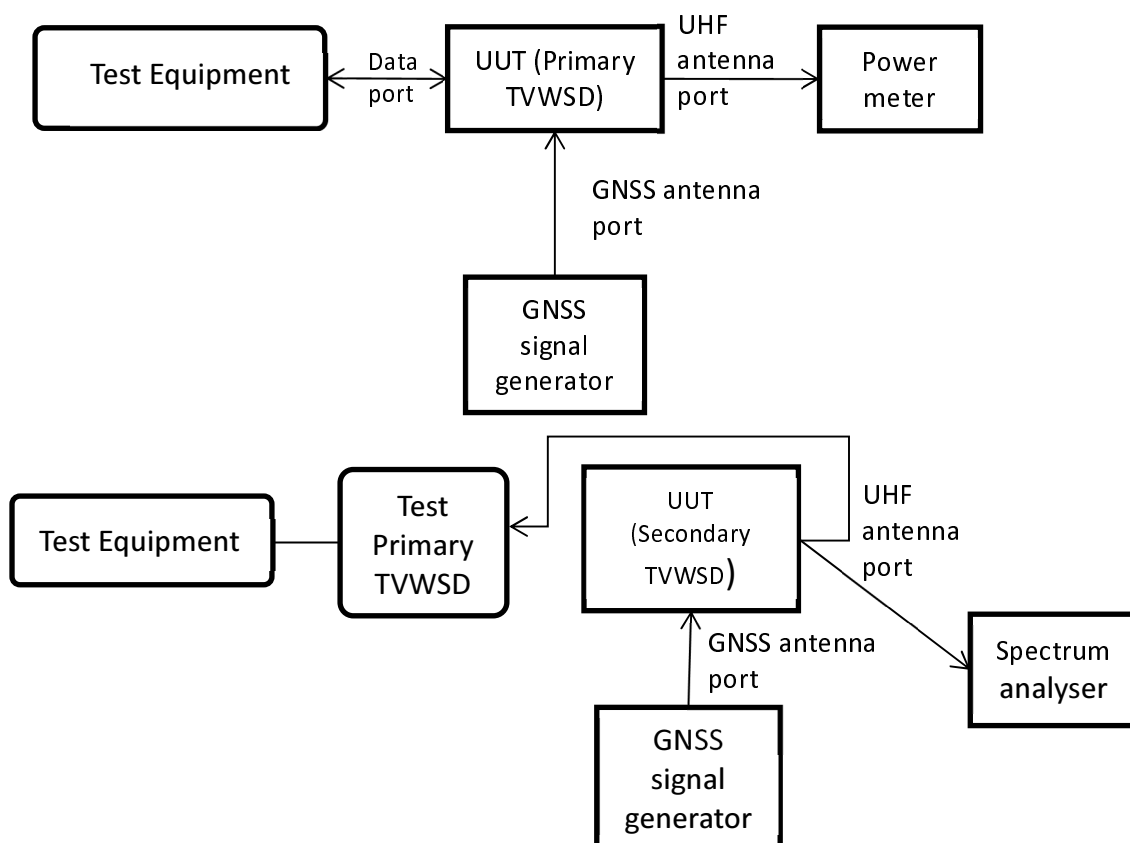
Test Equipment

Data port

UUT (Primary TVWSD)

UHF antenna port

Power meter

GNSS antenna port

GNSS signal generator

Test Equipment

Test Primary TVWSD

UUT (Secondary TVWSD)

UHF antenna port

GNSS antenna port

Spectrum analyser

GNSS signal generator